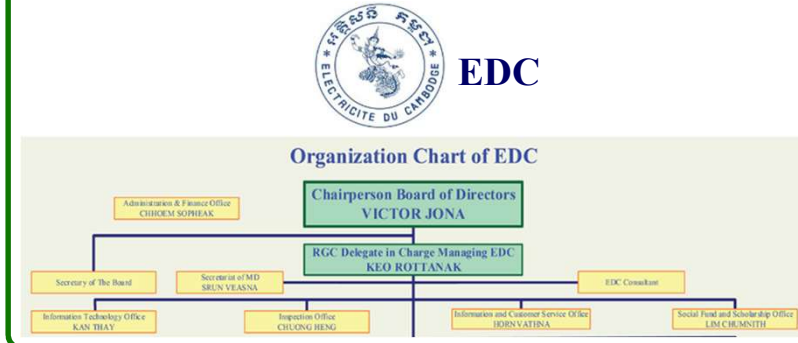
ELECTRICITE DU CAMBODGE

EDC

Organization Chart of EDC

Chairperson Board of Directors
VICTOR JONA

Administration & Finance Office
CHHOEM SOPHEAK

RGC Delegate in Charge Managing EDC
KEO ROTTANAK

Secretary of The Board

Secretariat of MD
SRUN VEASNA

EDC Consultant

Information Technology Office
KAN THAY

Inspection Office
CHUONG HENG

Information and Customer Service Office
HORN VATHNA

Social Fund and Scholarship Office
LIM CHUMNITH